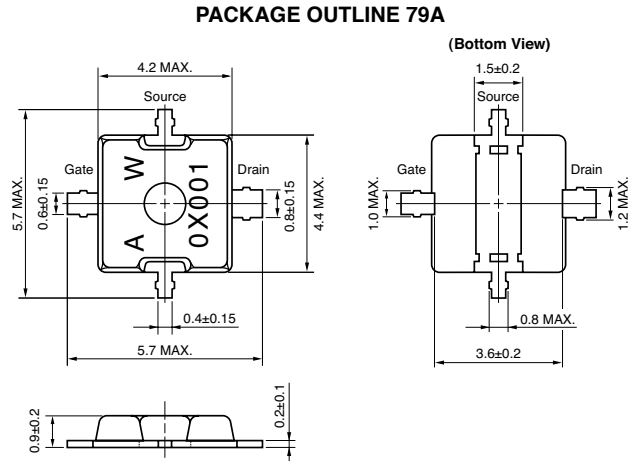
PACKAGE OUTLINE 79A

4.2 MAX.

Source

5.7 MAX.

0.6±0.15

Gate

W

A

0X001

Drain

0.8±0.15

4.4 MAX.

0.4±0.15

5.7 MAX.

(Bottom View)

1.5±0.2

Source

Gate

1.0 MAX.

Drain

1.2 MAX.

0.8 MAX.

3.6±0.2

0.9±0.2

0.2±0.1